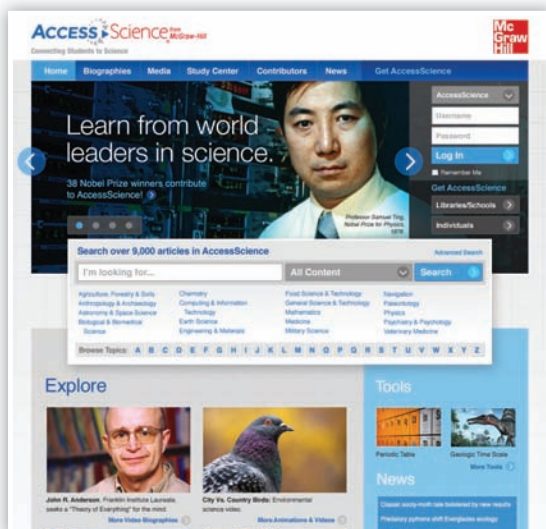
AccessScience from McGraw-Hill
Connecting Students to Science

McGraw Hill

Home Biographies Media Study Center Contributors News Get AccessScience

Learn from world leaders in science.

38 Nobel Prize winners contribute to AccessScience!

Professor Samuel Ting, Nobel Prize for Physics, 1976

AccessScience
Username
Password
Log In
Remember Me
Get AccessScience
Libraries/Schools
Individuals

Search over 9,000 articles in AccessScience
Advanced Search
I'm looking for...
All Content
Search

Agriculture, Forestry & Soils
Anthropology & Archaeology
Astronomy & Space Science
Biological & Biomedical Science
Chemistry
Computing & Information Technology
Earth Science
Engineering & Materials
Food Science & Technology
General Science & Technology
Mathematics
Medicine
Military Science
Navigation
Paleontology
Physics
Psychiatry & Psychology
Veterinary Medicine

Browse Topics: A B C D E F G H I J K L M N O P Q R S T U V W X Y Z

Explore

John R. Anderson, Franklin Institute Laureate, seeks a "Theory of Everything" for the mind.
More Video Biographies

City Vs. Country Birds: Environmental science video.
More Animations & Videos

Tools

Periodic Table
Geologic Time Scale
More Tools

News

Classic sixty-mph tale bolstered by new results
Predatory pythons shift Everglades ecology